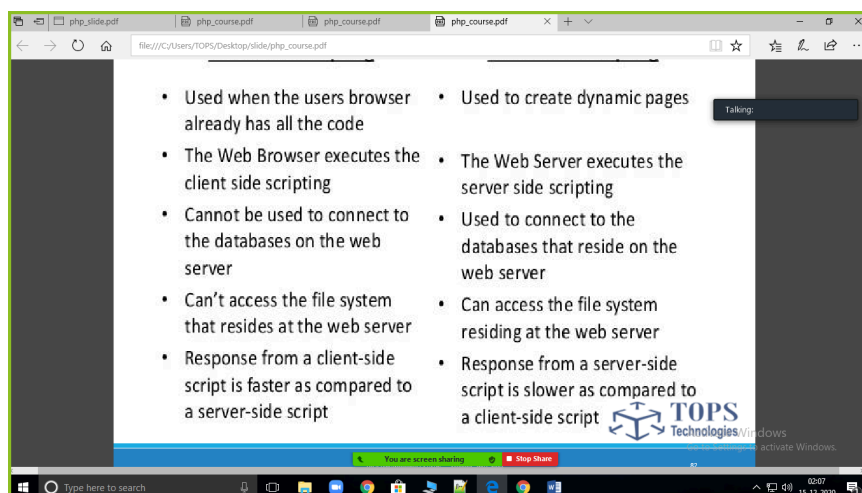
php_slide.pdf | php_course.pdf | php_course.pdf | php_course.pdf

file:///C:/Users/TOPS/Desktop/slide/php_course.pdf

Talking:

- Used when the users browser already has all the code
- The Web Browser executes the client side scripting
- Cannot be used to connect to the databases on the web server
- Can't access the file system that resides at the web server
- Response from a client-side script is faster as compared to a server-side script

- Used to create dynamic pages
- The Web Server executes the server side scripting
- Used to connect to the databases that reside on the web server
- Can access the file system residing at the web server
- Response from a server-side script is slower as compared to a client-side script

TOPS Technologies

Activate Windows
Go to Settings to activate Windows.

You are screen sharing | Stop Share

82

Type here to search

02:07
15-12-2020